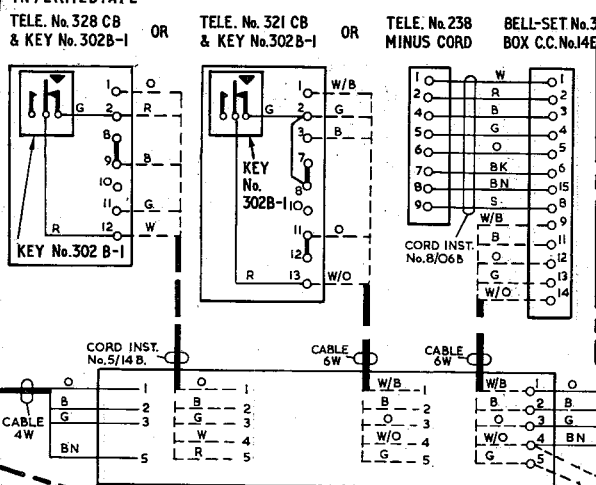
INTERMEDIATE

TELE. No. 328 CB & KEY No. 302B-1

OR

TELE. No. 321 CB & KEY No.302B-1

OR

TELE. No. 238 MINUS CORD

BELL-SET No.3 BOX C.C.No.14E

1 O
G 2 R
8
9 B
10
11 G
R 12 W
KEY No.302 B-1

1 W/B
G 2 G
3 B
7
KEY No. 302B-1
8
10
11 O
12
R 13 W/O

1 2 4 5 6 7 8 9
W R B G O BK BN S
1 2 3 4 5 6 15 8
W/B 9
B 11
O 12
G 13
W/O 14
CORD INST. No.8/06B

CORD INST. No.5/14 B.
CABLE 6W
CABLE 6W

CABLE 4W
O B G BN
1 2 3 5

O 1
B 2
G 3
W 4
R 5

W/B 1
B 2
O 2
W/O 4
G 5

W/B 1
B 2
O 3
W/O 4
G 5
O B G BN